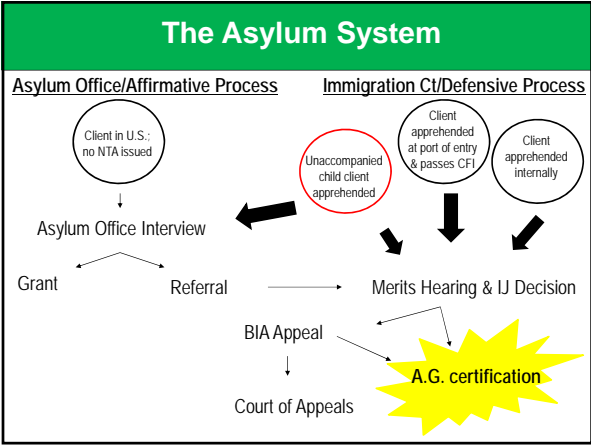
The Asylum System

Asylum Office/Affirmative Process

Immigration Ct/Defensive Process

Client in U.S.; no NTA issued

Unaccompanied child client apprehended

Client apprehended at port of entry & passes CFI

Client apprehended internally

Asylum Office Interview

Grant

Referral

Merits Hearing & IJ Decision

BIA Appeal

A.G. certification

Court of Appeals